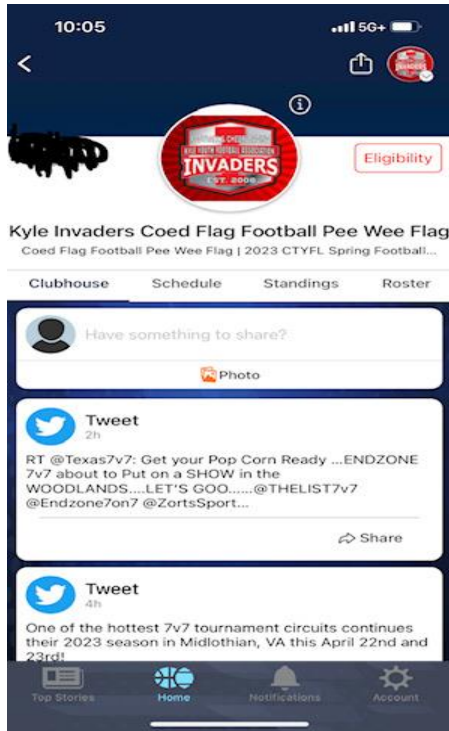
10:05

5G+

INVADERS

Eligibility

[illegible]
KYLE YOUTH FOOTBALL ASSOCIATION
INVADERS
EST. 2006

Kyle Invaders Coed Flag Football Pee Wee Flag

Coed Flag Football Pee Wee Flag | 2023 CTYFL Spring Football...

Clubhouse
Schedule
Standings
Roster

Have something to share?

Photo

Tweet
2h

RT @Texas7v7: Get your Pop Corn Ready ...ENDZONE 7v7 about to Put on a SHOW in the WOODLANDS....LET'S GOO......@THELIST7v7 @Endzone7on7 @ZortsSport...

Share

Tweet
4h

One of the hottest 7v7 tournament circuits continues their 2023 season in Midlothian, VA this April 22nd and 23rd!

Top Stories
Home
Notifications
Account